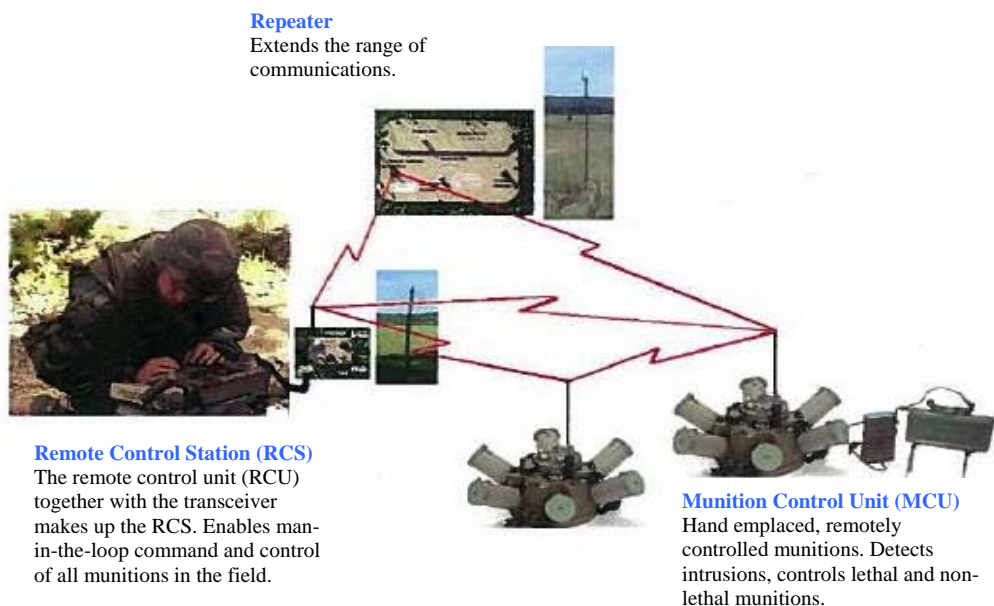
**Repeater**
Extends the range of communications.

**Remote Control Station (RCS)**
The remote control unit (RCU) together with the transceiver makes up the RCS. Enables man-in-the-loop command and control of all munitions in the field.

**Munition Control Unit (MCU)**
Hand emplaced, remotely controlled munitions. Detects intrusions, controls lethal and non-lethal munitions.